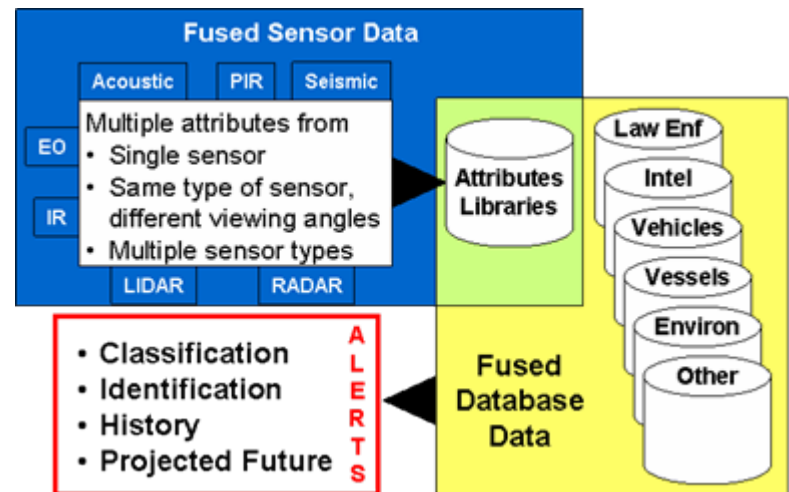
Fused Sensor Data

Acoustic

PIR

Seismic

EO

IR

Multiple attributes from
• Single sensor
• Same type of sensor, different viewing angles
• Multiple sensor types

LIDAR

RADAR

Attributes Libraries

Law Enf

Intel

Vehicles

Vessels

Environ

Other

• Classification
• Identification
• History
• Projected Future

ALERTS

Fused Database Data